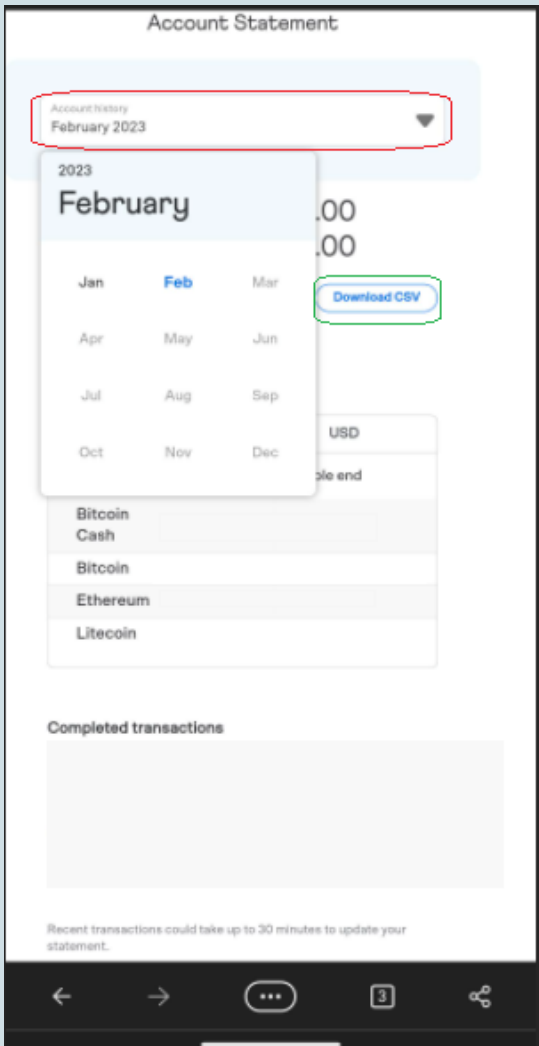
Account Statement

Account history
February 2023

2023
February

| Jan | Feb | Mar |
|---|---|---|
| Apr | May | Jun |
| Jul | Aug | Sep |
| Oct | Nov | Dec |

.00
.00

Download CSV

USD

ble end

Bitcoin Cash

Bitcoin

Ethereum

Litecoin

Completed transactions

Recent transactions could take up to 30 minutes to update your statement.

3